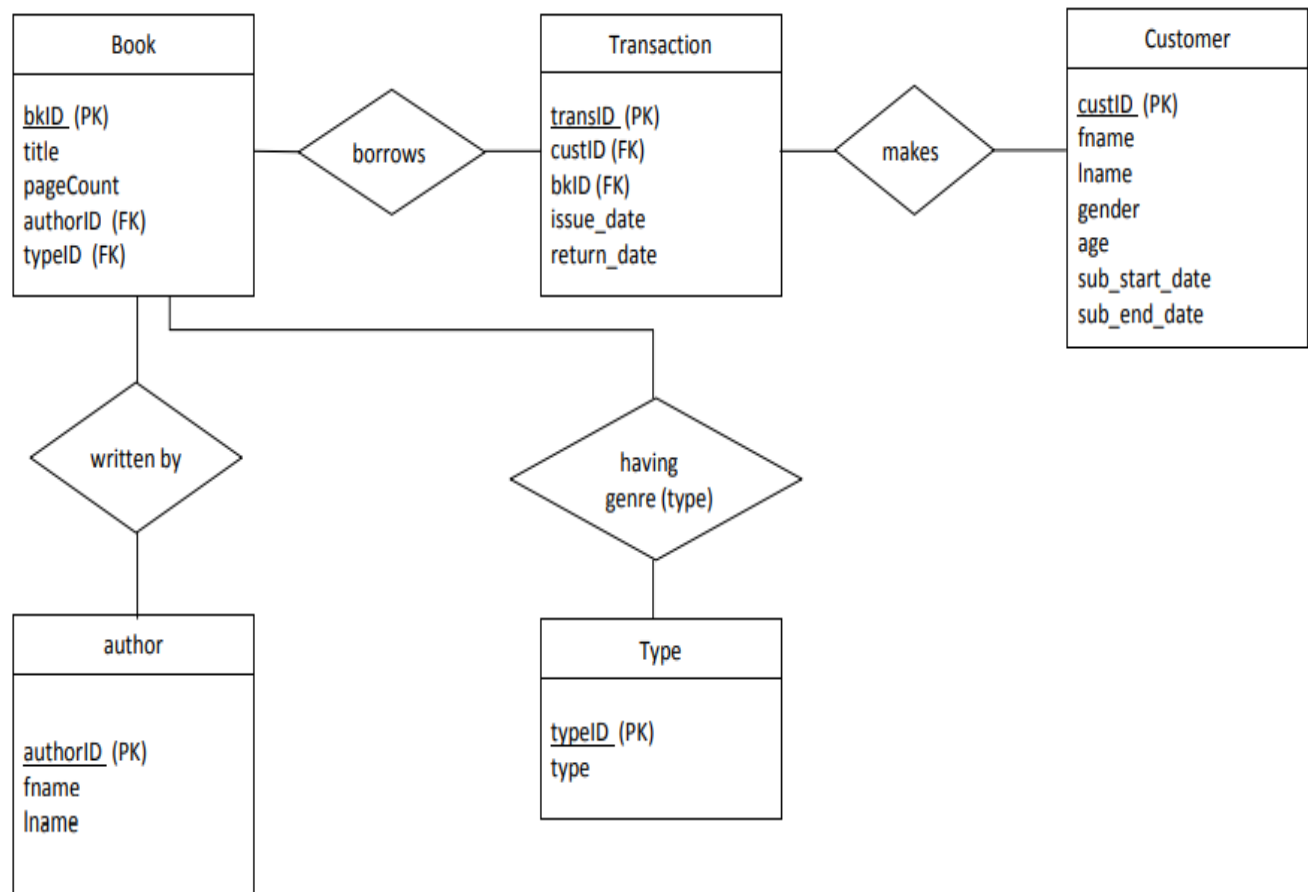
Book

bkID (PK)
title
pageCount
authorID (FK)
typeID (FK)

borrows

Transaction

transID (PK)
custID (FK)
bkID (FK)
issue_date
return_date

makes

Customer

custID (PK)
fname
lname
gender
age
sub_start_date
sub_end_date

written by

having genre (type)

author

authorID (PK)
fname
lname

Type

typeID (PK)
type